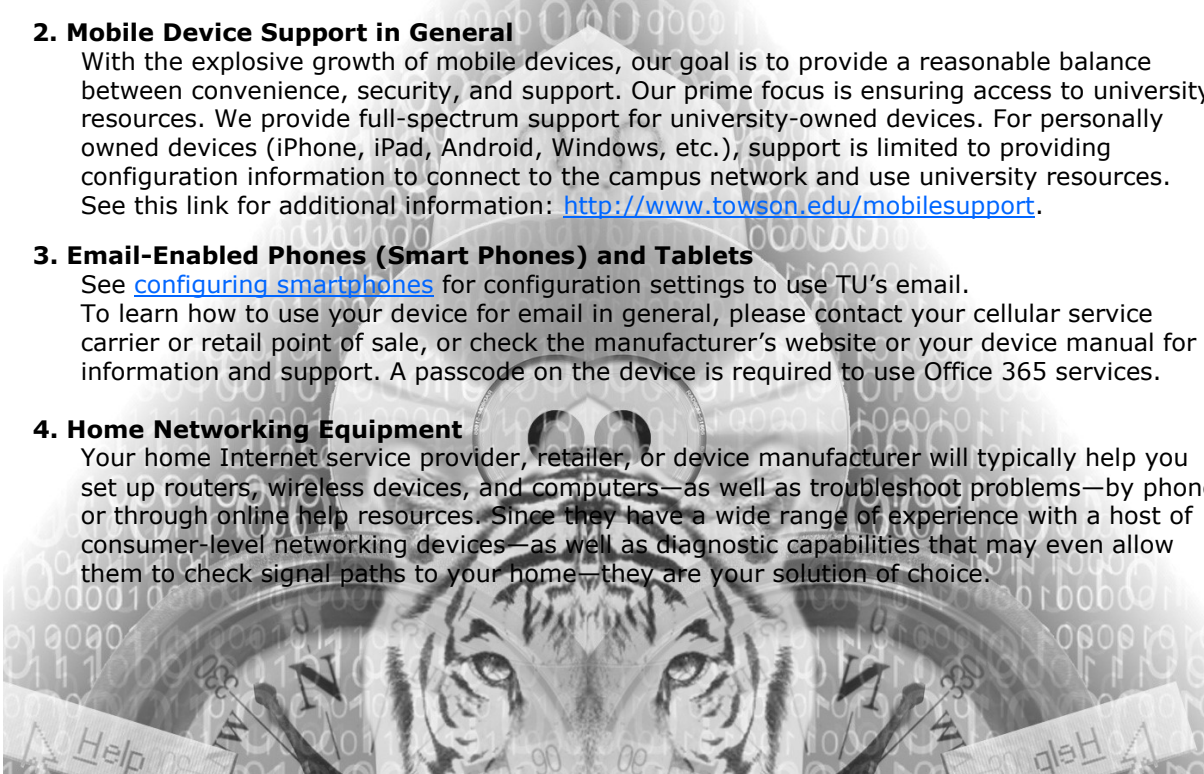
**2. Mobile Device Support in General**

With the explosive growth of mobile devices, our goal is to provide a reasonable balance between convenience, security, and support. Our prime focus is ensuring access to university resources. We provide full-spectrum support for university-owned devices. For personally owned devices (iPhone, iPad, Android, Windows, etc.), support is limited to providing configuration information to connect to the campus network and use university resources. See this link for additional information: http://www.towson.edu/mobilesupport.

**3. Email-Enabled Phones (Smart Phones) and Tablets**

See configuring smartphones for configuration settings to use TU's email.
To learn how to use your device for email in general, please contact your cellular service carrier or retail point of sale, or check the manufacturer's website or your device manual for information and support. A passcode on the device is required to use Office 365 services.

**4. Home Networking Equipment**

Your home Internet service provider, retailer, or device manufacturer will typically help you set up routers, wireless devices, and computers—as well as troubleshoot problems—by phone or through online help resources. Since they have a wide range of experience with a host of consumer-level networking devices—as well as diagnostic capabilities that may even allow them to check signal paths to your home—they are your solution of choice.

Help N N Help